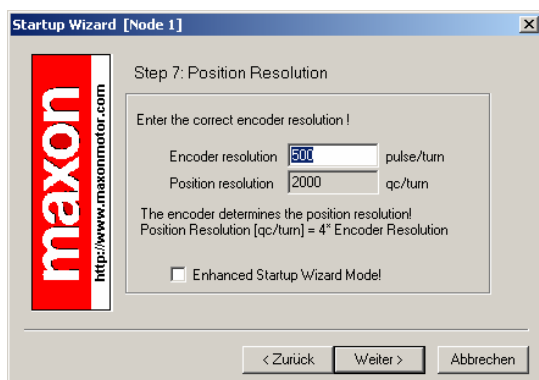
Startup Wizard [Node 1]

maxon
http://www.maxonmotor.com

Step 7: Position Resolution

Enter the correct encoder resolution !

Encoder resolution 500 pulse/turn

Position resolution 2000 qc/turn

The encoder determines the position resolution!
Position Resolution [qc/turn] = 4* Encoder Resolution

Enhanced Startup Wizard Mode!

< Zurück Weiter > Abbrechen